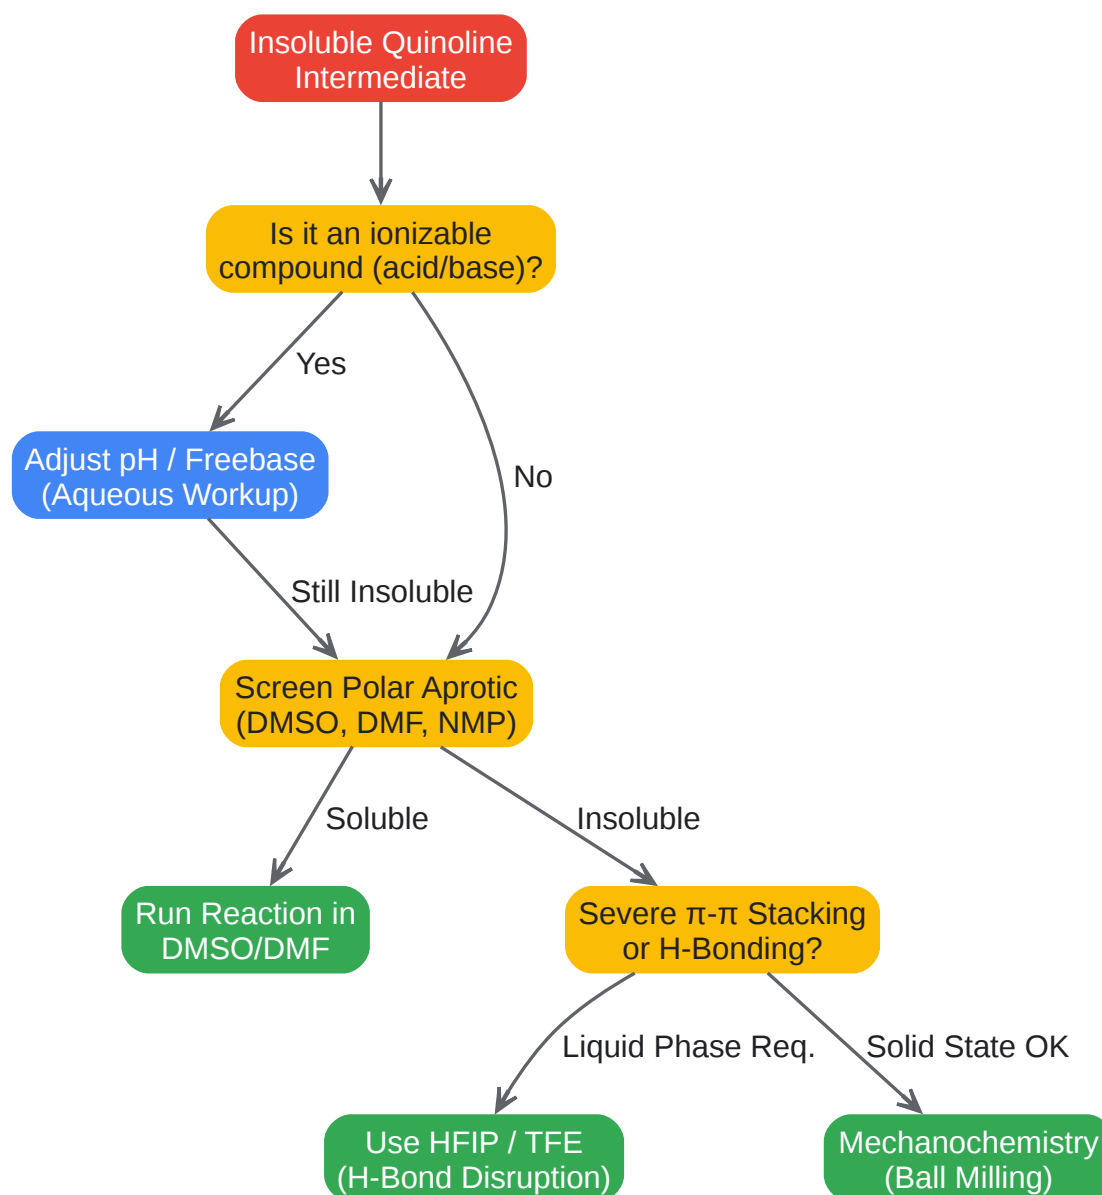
Insoluble Quinoline Intermediate

Is it an ionizable compound (acid/base)?

Yes

No

Adjust pH / Freebase (Aqueous Workup)

Still Insoluble

Screen Polar Aprotic (DMSO, DMF, NMP)

Soluble

Insoluble

Run Reaction in DMSO/DMF

Severe π-π Stacking or H-Bonding?

Liquid Phase Req.

Solid State OK

Use HFIP / TFE (H-Bond Disruption)

Mechanochemistry (Ball Milling)